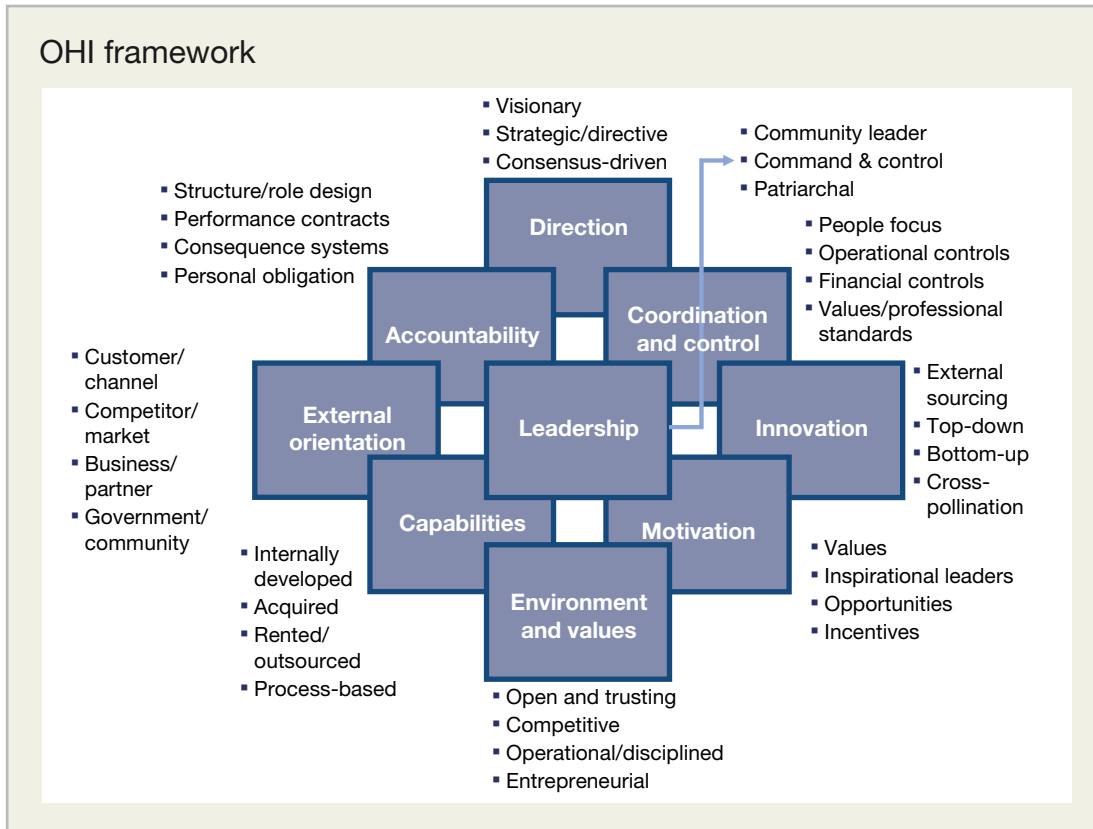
OHI framework

- Visionary
- Strategic/directive
- Consensus-driven

- Community leader
- Command & control
- Patriarchal

- Structure/role design
- Performance contracts
- Consequence systems
- Personal obligation

Direction

- People focus
- Operational controls
- Financial controls
- Values/professional standards

Accountability

Coordination and control

- Customer/ channel
- Competitor/ market
- Business/ partner
- Government/ community

External orientation

Leadership

Innovation

- External sourcing
- Top-down
- Bottom-up
- Cross-pollination

Capabilities

Motivation

- Internally developed
- Acquired
- Rented/ outsourced
- Process-based

Environment and values

- Values
- Inspirational leaders
- Opportunities
- Incentives

- Open and trusting
- Competitive
- Operational/disciplined
- Entrepreneurial